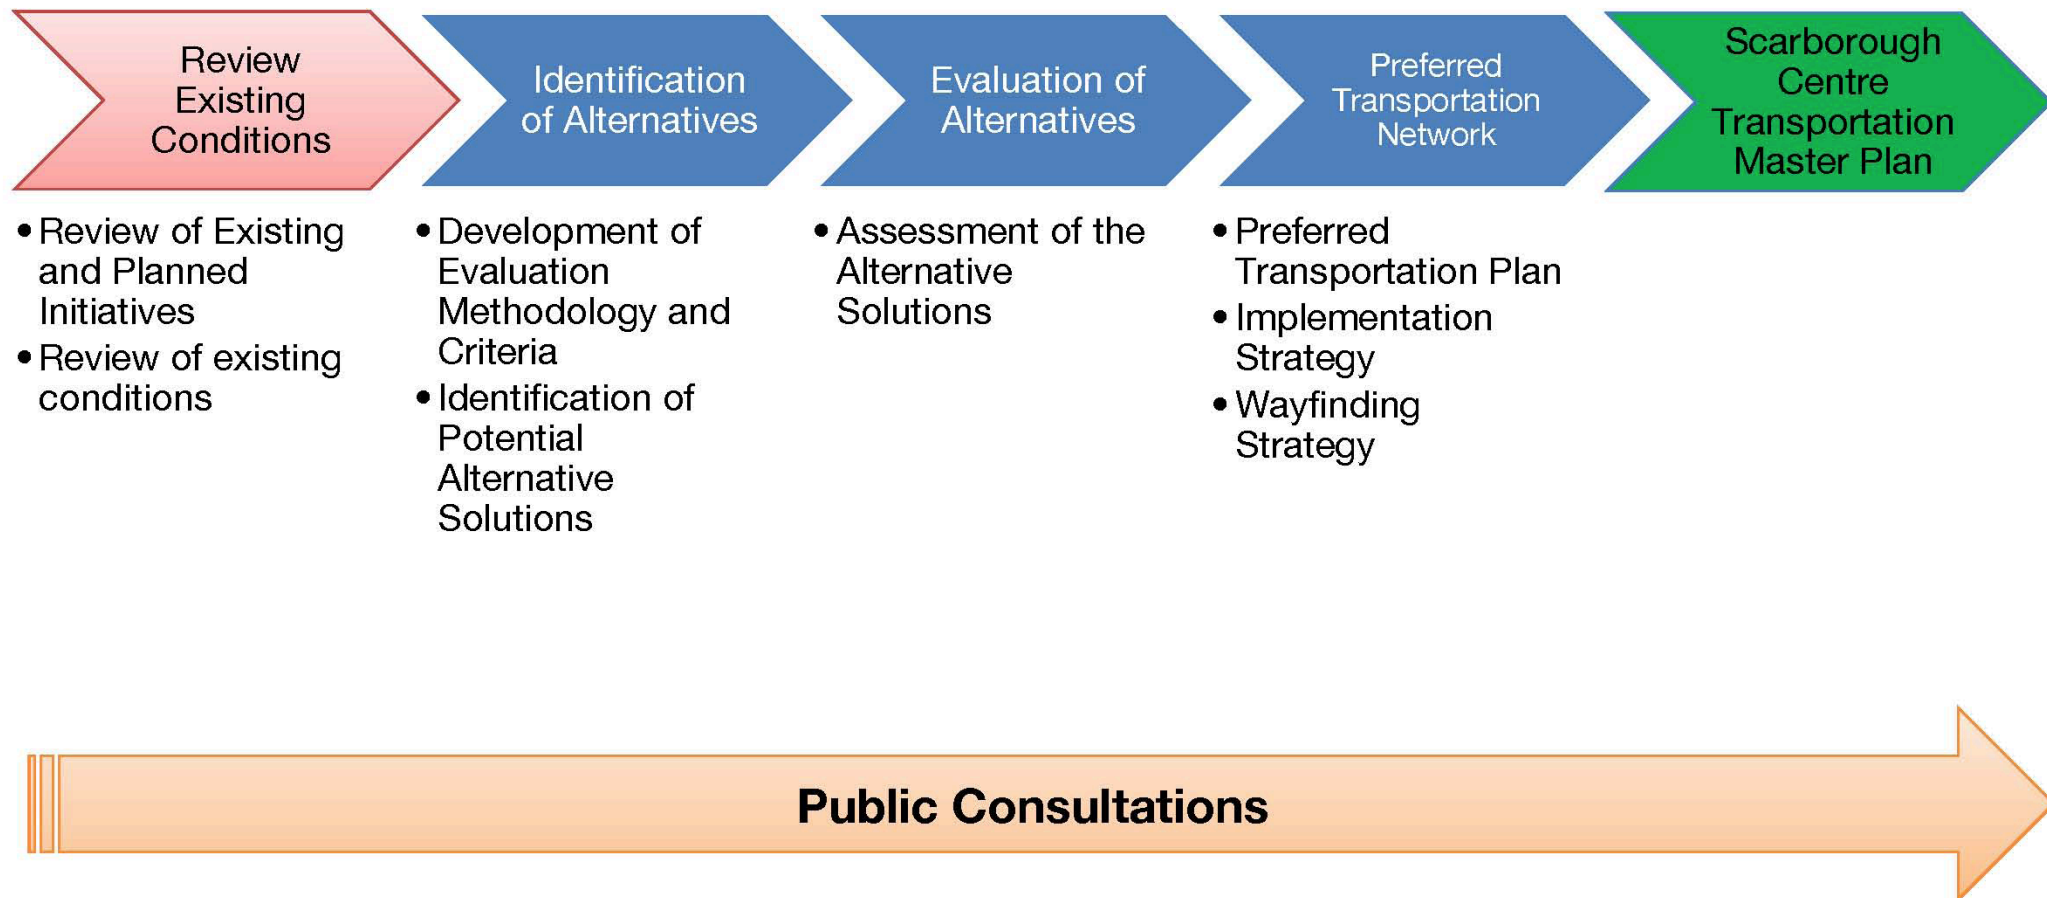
Review Existing Conditions

• Review of Existing and Planned Initiatives
• Review of existing conditions

Identification of Alternatives

• Development of Evaluation Methodology and Criteria
• Identification of Potential Alternative Solutions

Evaluation of Alternatives

• Assessment of the Alternative Solutions

Preferred Transportation Network

• Preferred Transportation Plan
• Implementation Strategy
• Wayfinding Strategy

Scarborough Centre Transportation Master Plan

Public Consultations